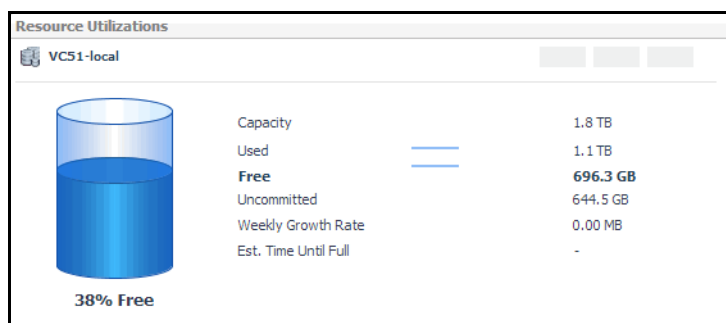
Resource Utilizations

VC51-local

38% Free

| | |
|---|---|
| Capacity | 1.8 TB |
| Used | 1.1 TB |
| **Free** | **696.3 GB** |
| Uncommitted | 644.5 GB |
| Weekly Growth Rate | 0.00 MB |
| Est. Time Until Full | - |